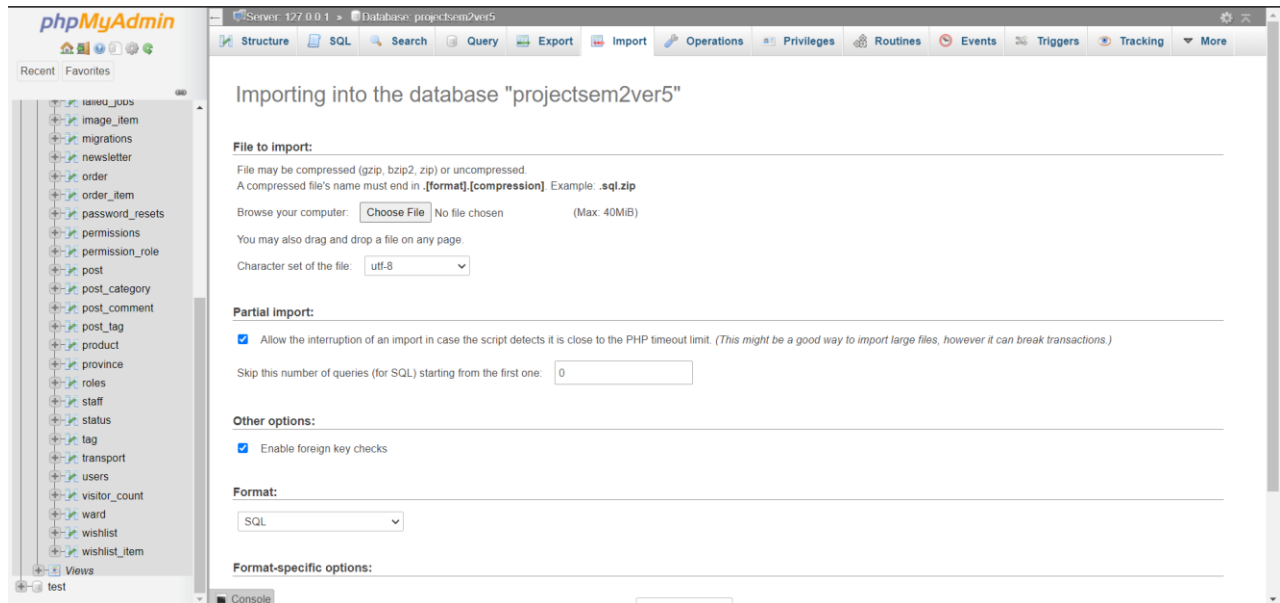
phpMyAdmin

Recent Favorites

failed_jobs
image_item
migrations
newsletter
order
order_item
password_resets
permissions
permission_role
post
post_category
post_comment
post_tag
product
province
roles
staff
status
tag
transport
users
visitor_count
ward
wishlist
wishlist_item
Views
test

Server: 127.0.0.1 » Database: projectsem2ver5

Structure SQL Search Query Export Import Operations Privileges Routines Events Triggers Tracking More

Importing into the database "projectsem2ver5"

File to import:

File may be compressed (gzip, bzip2, zip) or uncompressed.
A compressed file's name must end in .[format].[compression]. Example: .sql.zip

Browse your computer: Choose File No file chosen (Max: 40MiB)

You may also drag and drop a file on any page.

Character set of the file: utf-8

Partial import:

Allow the interruption of an import in case the script detects it is close to the PHP timeout limit. (This might be a good way to import large files, however it can break transactions.)

Skip this number of queries (for SQL) starting from the first one: 0

Other options:

Enable foreign key checks

Format:

SQL

Format-specific options:

Console